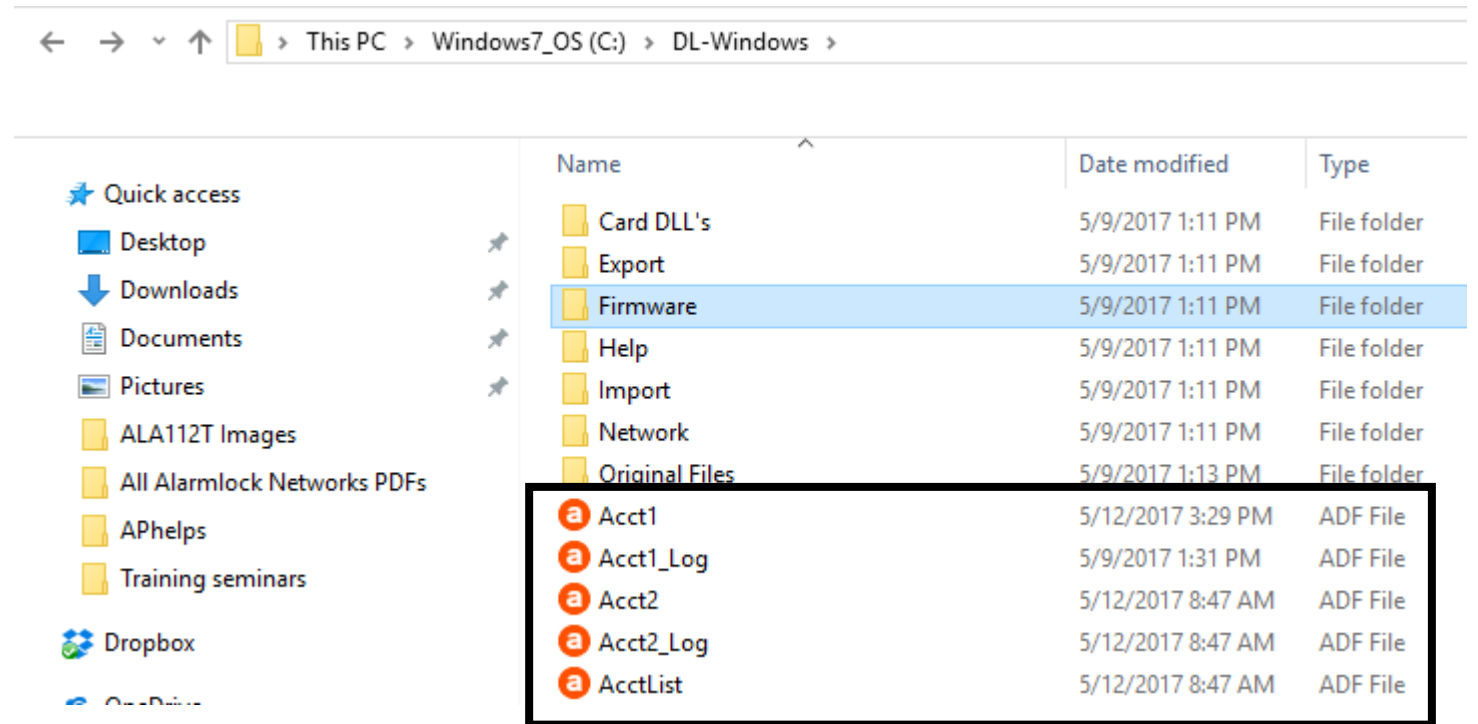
This PC > Windows7_OS (C:) > DL-Windows >

Quick access
Desktop
Downloads
Documents
Pictures
ALA112T Images
All Alarmlock Networks PDFs
APhelps
Training seminars
Dropbox
OneDrive

| Name | Date modified | Type |
|---|---|---|
| Card DLL's | 5/9/2017 1:11 PM | File folder |
| Export | 5/9/2017 1:11 PM | File folder |
| Firmware | 5/9/2017 1:11 PM | File folder |
| Help | 5/9/2017 1:11 PM | File folder |
| Import | 5/9/2017 1:11 PM | File folder |
| Network | 5/9/2017 1:11 PM | File folder |
| Original Files | 5/9/2017 1:13 PM | File folder |
| Acct1 | 5/12/2017 3:29 PM | ADF File |
| Acct1_Log | 5/9/2017 1:31 PM | ADF File |
| Acct2 | 5/12/2017 8:47 AM | ADF File |
| Acct2_Log | 5/12/2017 8:47 AM | ADF File |
| AcctList | 5/12/2017 8:47 AM | ADF File |